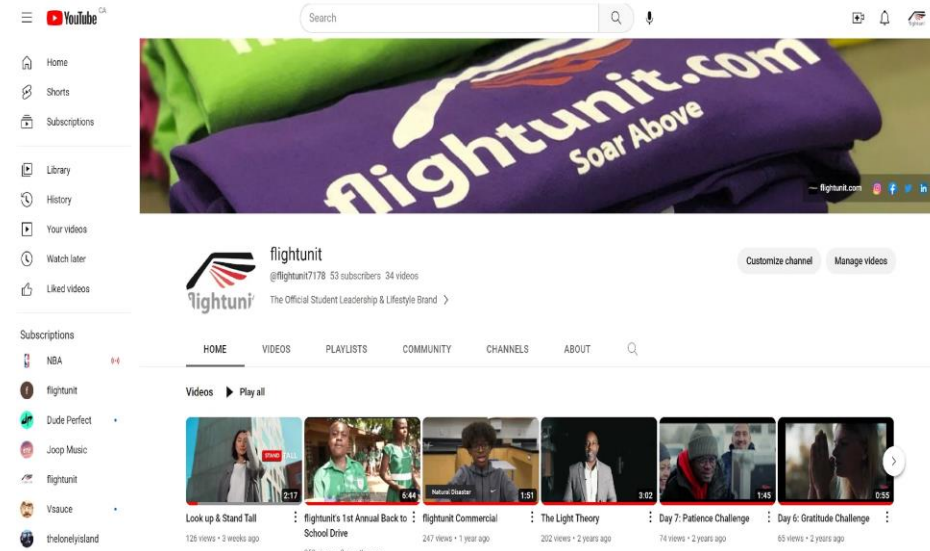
YouTube CA

Search

Home
Shorts
Subscriptions

Library
History
Your videos
Watch later
Liked videos

Subscriptions
NBA
flightunit
Dude Perfect
Joop Music
flightunit
Vsauce
thelonelyisland

flightunit.com
Soar Above

— flightunit.com

flightunit
@flightunit7178 53 subscribers 34 videos
The Official Student Leadership & Lifestyle Brand

Customize channel
Manage videos

HOME
VIDEOS
PLAYLISTS
COMMUNITY
CHANNELS
ABOUT

Videos
Play all

2:17
Look up & Stand Tall
126 views • 3 weeks ago

6:44
flightunit's 1st Annual Back to School Drive

Natural Disaster
1:51
flightunit Commercial
247 views • 1 year ago

3:02
The Light Theory
202 views • 2 years ago

1:45
Day 7: Patience Challenge
74 views • 2 years ago

0:55
Day 6: Gratitude Challenge
65 views • 2 years ago